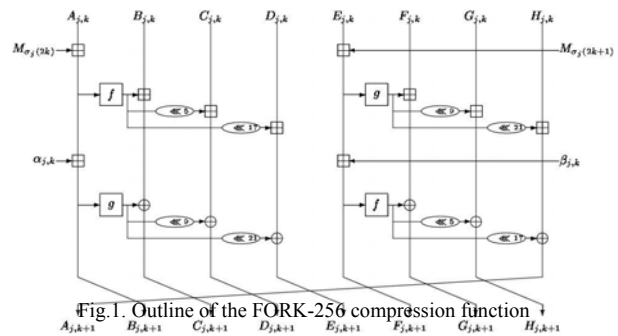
$A_{j,k}$ $B_{j,k}$ $C_{j,k}$ $D_{j,k}$ $E_{j,k}$ $F_{j,k}$ $G_{j,k}$ $H_{j,k}$

$M_{\sigma_j(2k)}$

$M_{\sigma_j(2k+1)}$

$f$

$g$

$\lll 5$

$\lll 9$

$\lll 17$

$\lll 21$

$\alpha_{j,k}$

$\beta_{j,k}$

$g$

$f$

$\lll 9$

$\lll 5$

$\lll 21$

$\lll 17$

Fig.1. Outline of the FORK-256 compression function

$A_{j,k+1}$ $B_{j,k+1}$ $C_{j,k+1}$ $D_{j,k+1}$ $E_{j,k+1}$ $F_{j,k+1}$ $G_{j,k+1}$ $H_{j,k+1}$